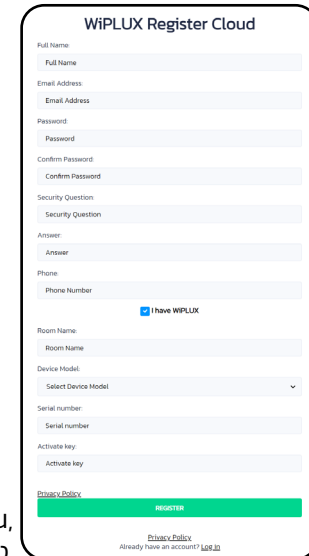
WiPLUX Register Cloud

Full Name:

Full Name

Email Address:

Email Address

Password:

Password

Confirm Password:

Confirm Password

Security Question:

Security Question

Answer:

Answer

Phone:

Phone Number

I have WiPLUX

Room Name:

Room Name

Device Model:

Select Device Model

Serial number:

Serial number

Activate key:

Activate key

Privacy Policy

REGISTER

Privacy Policy

Already have an account? Log In

u,

n